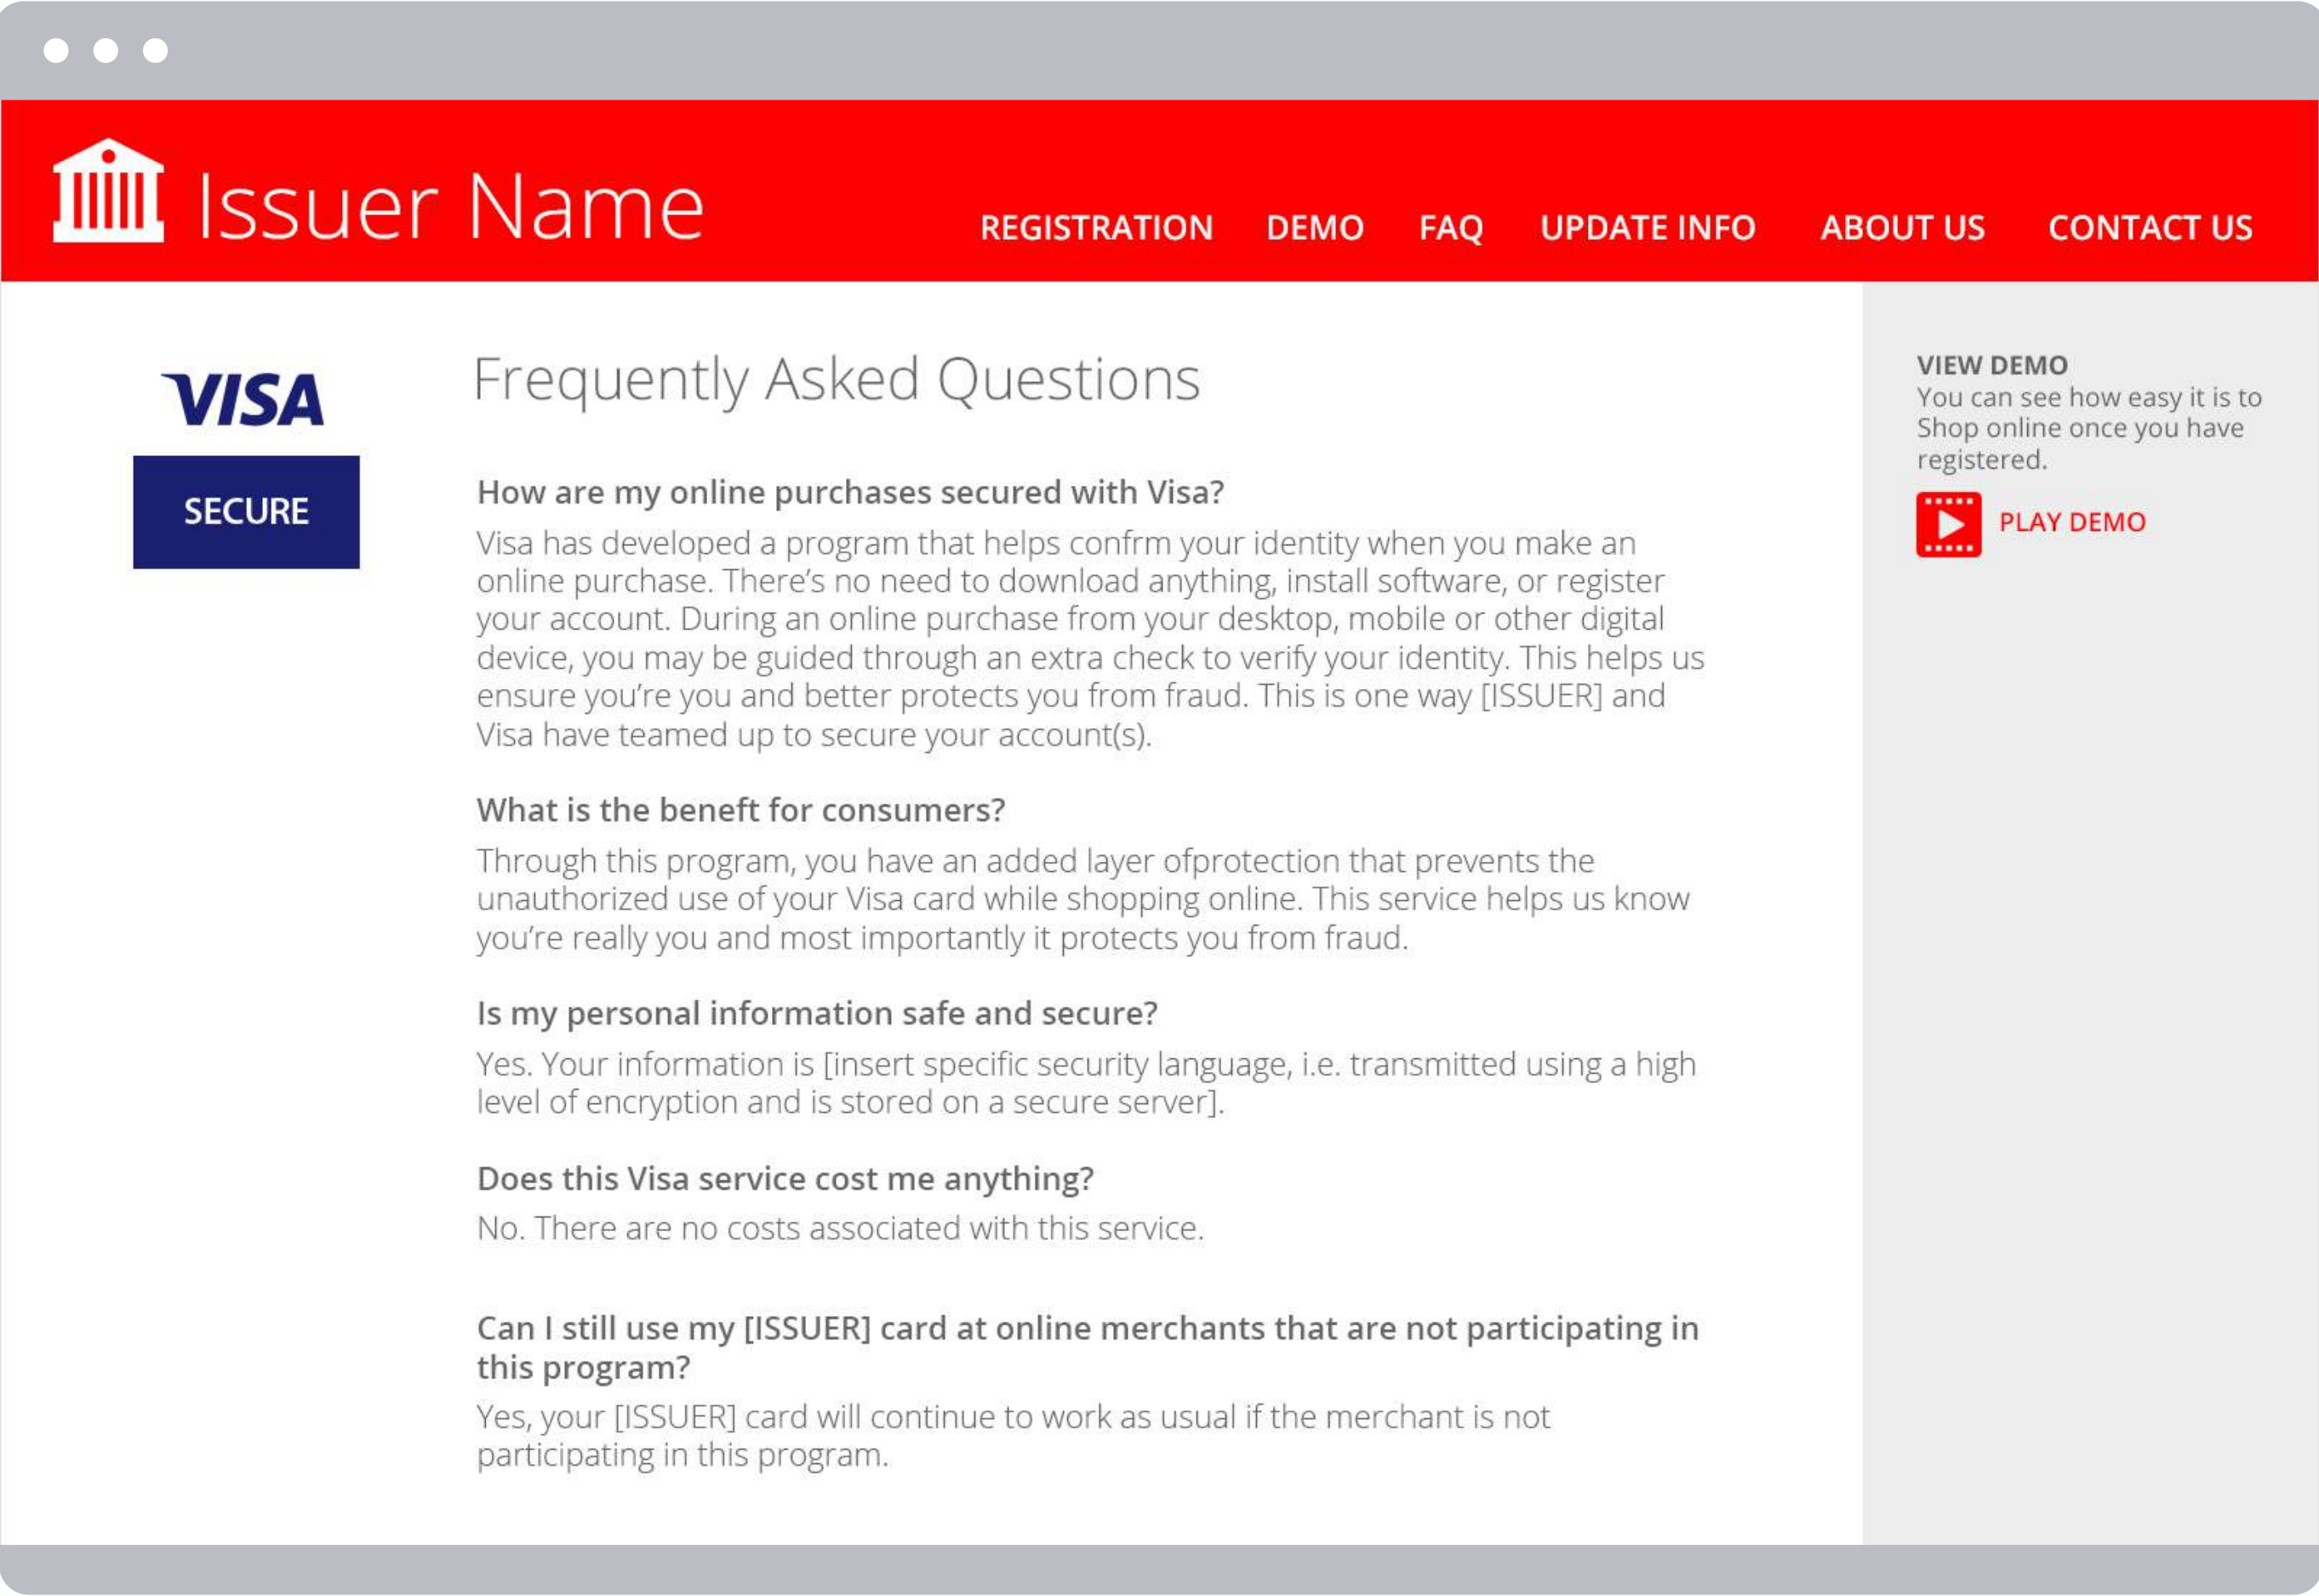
Issuer Name

REGISTRATION DEMO FAQ UPDATE INFO ABOUT US CONTACT US

VISA

SECURE

Frequently Asked Questions

How are my online purchases secured with Visa?

Visa has developed a program that helps confrm your identity when you make an online purchase. There's no need to download anything, install software, or register your account. During an online purchase from your desktop, mobile or other digital device, you may be guided through an extra check to verify your identity. This helps us ensure you're you and better protects you from fraud. This is one way [ISSUER] and Visa have teamed up to secure your account(s).

What is the beneft for consumers?

Through this program, you have an added layer ofprotection that prevents the unauthorized use of your Visa card while shopping online. This service helps us know you're really you and most importantly it protects you from fraud.

Is my personal information safe and secure?

Yes. Your information is [insert specific security language, i.e. transmitted using a high level of encryption and is stored on a secure server].

Does this Visa service cost me anything?

No. There are no costs associated with this service.

Can I still use my [ISSUER] card at online merchants that are not participating in this program?

Yes, your [ISSUER] card will continue to work as usual if the merchant is not participating in this program.

VIEW DEMO
You can see how easy it is to Shop online once you have registered.

PLAY DEMO